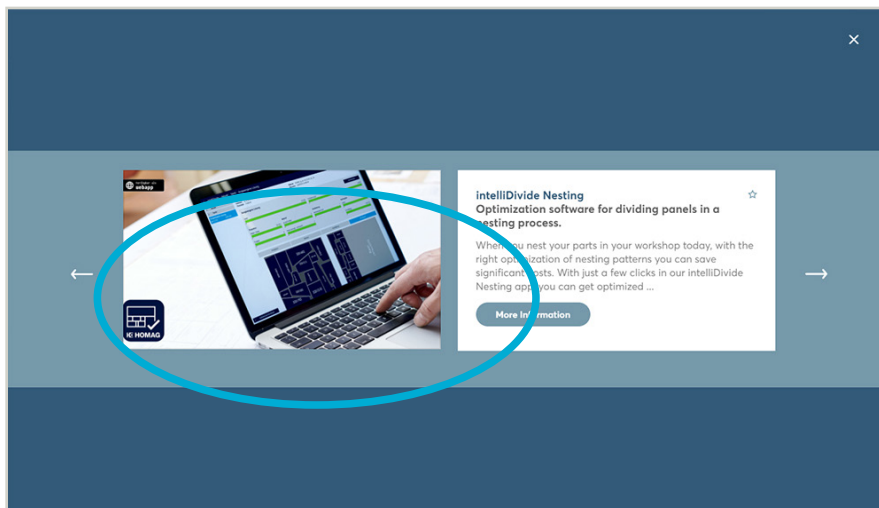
×

←

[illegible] tapio

HOMAG

intelliDivide Nesting

Optimization software for dividing panels in a nesting process.

When you nest your parts in your workshop today, with the right optimization of nesting patterns you can save significant costs. With just a few clicks in our intelliDivide Nesting app you can get optimized ...

More Information

☆

→